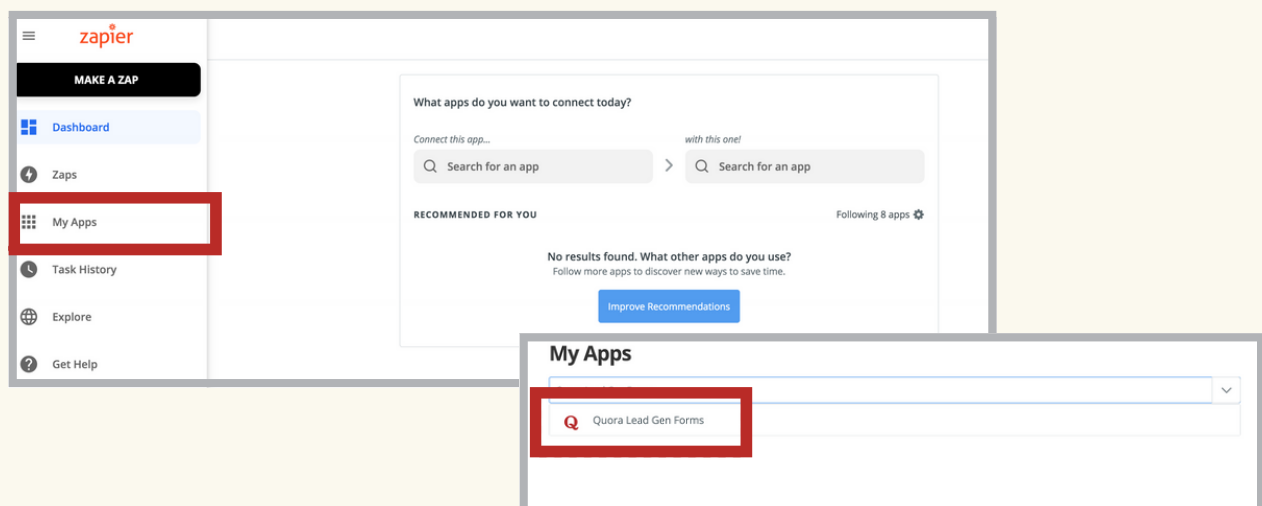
zapier

MAKE A ZAP

Dashboard

Zaps

My Apps

Task History

Explore

Get Help

What apps do you want to connect today?

Connect this app...

Search for an app

with this one!

Search for an app

RECOMMENDED FOR YOU

Following 8 apps

No results found. What other apps do you use?
Follow more apps to discover new ways to save time.

Improve Recommendations

My Apps

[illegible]

Q Quora Lead Gen Forms